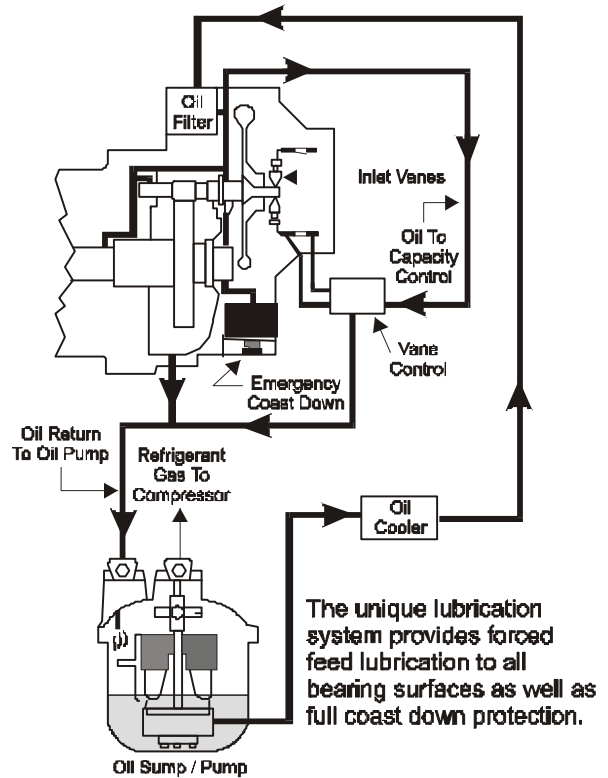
Oil Filter

Inlet Vanes

Oil To Capacity Control

Vane Control

Emergency Coast Down

Oil Return To Oil Pump

Refrigerant Gas To Compressor

Oil Cooler

The unique lubrication system provides forced feed lubrication to all bearing surfaces as well as full coast down protection.

Oil Sump / Pump